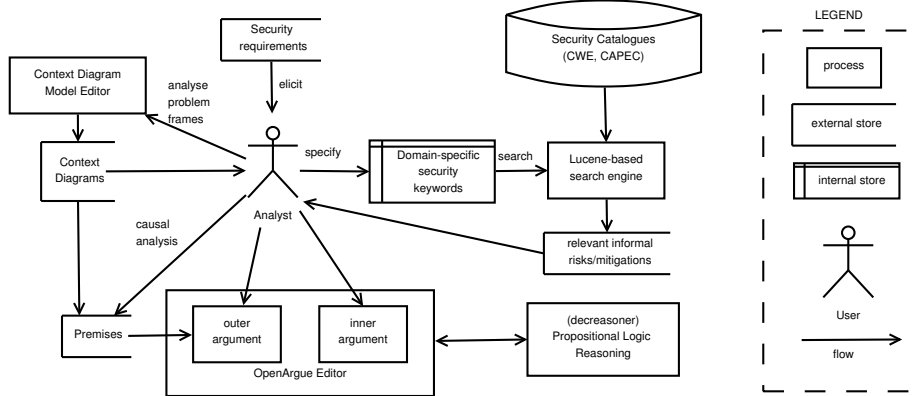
Security requirements

Security Catalogues (CWE, CAPEC)

LEGEND

Context Diagram Model Editor

analyse problem frames

elicit

process

Context Diagrams

specify

Domain-specific security keywords

search

Lucene-based search engine

external store

internal store

causal analysis

Analyst

relevant informal risks/mitigations

User

Premises

outer argument

inner argument

(decreasoner) Propositional Logic Reasoning

flow

OpenArgue Editor